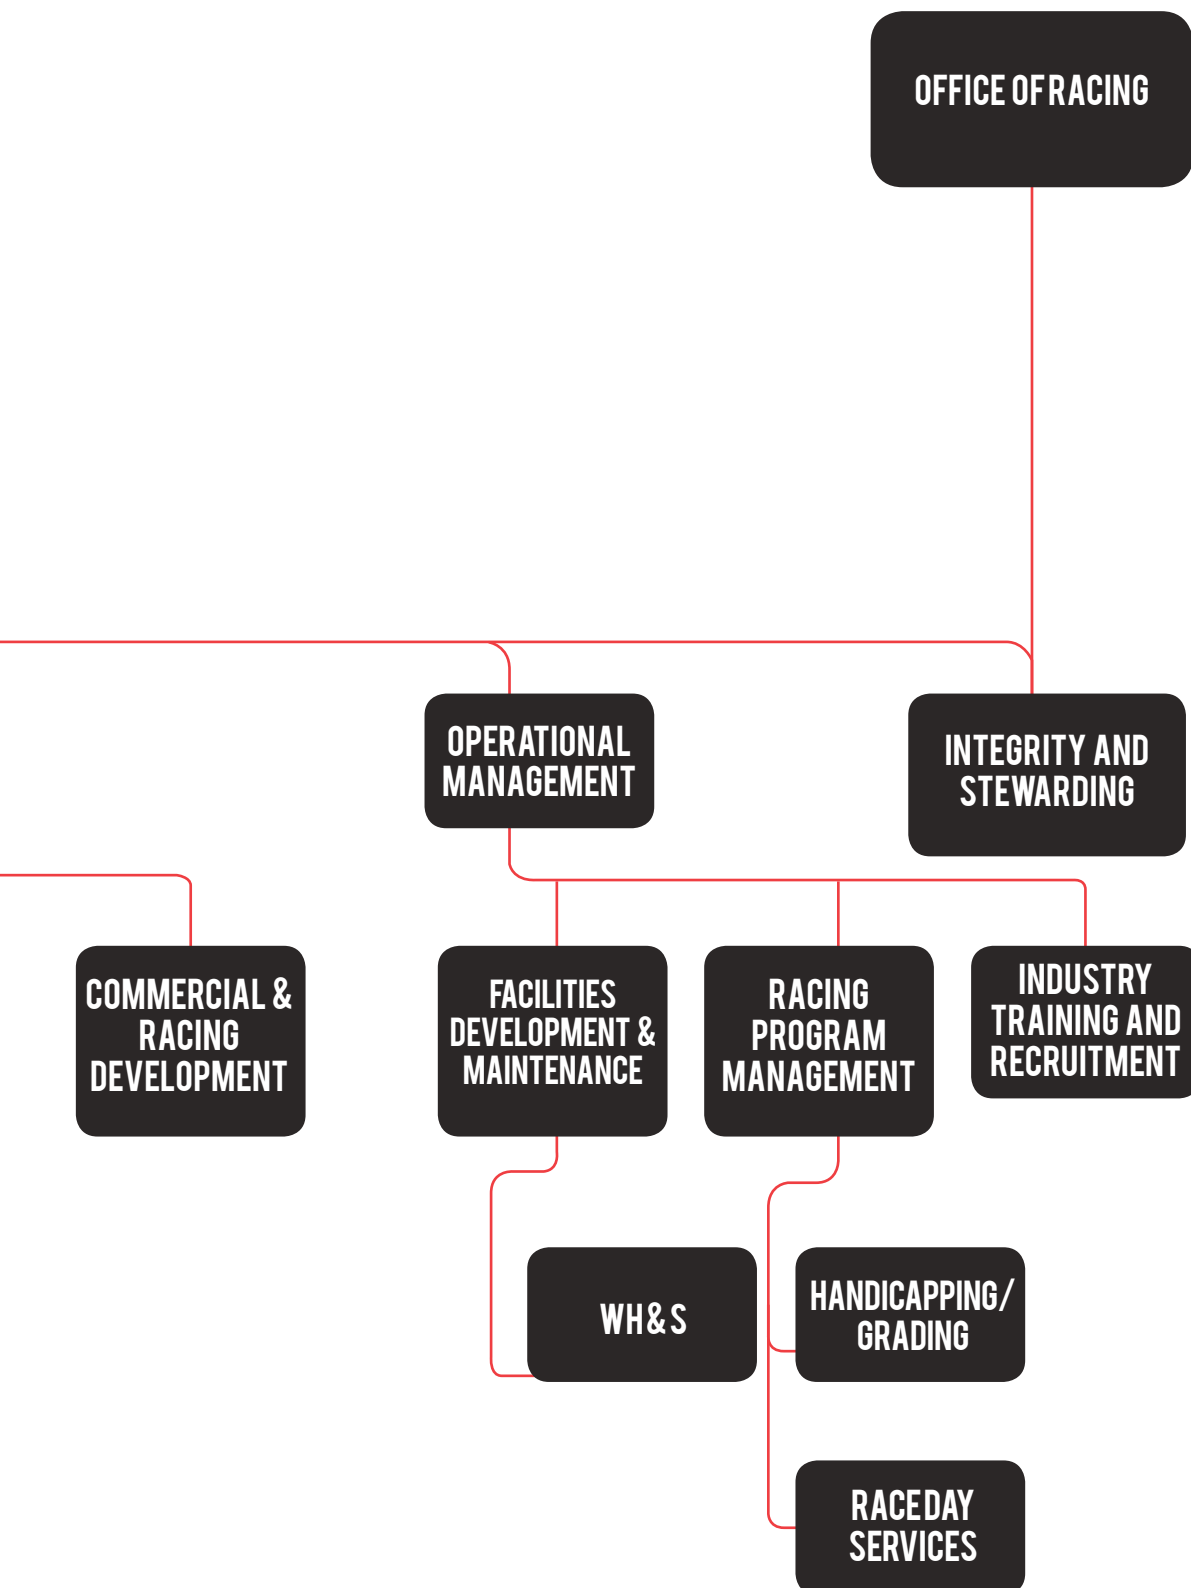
OFFICE OF RACING

OPERATIONAL MANAGEMENT

INTEGRITY AND STEWARDING

COMMERCIAL & RACING DEVELOPMENT

FACILITIES DEVELOPMENT & MAINTENANCE

RACING PROGRAM MANAGEMENT

INDUSTRY TRAINING AND RECRUITMENT

WH&S

HANDICAPPING/ GRADING

RACEDAY SERVICES